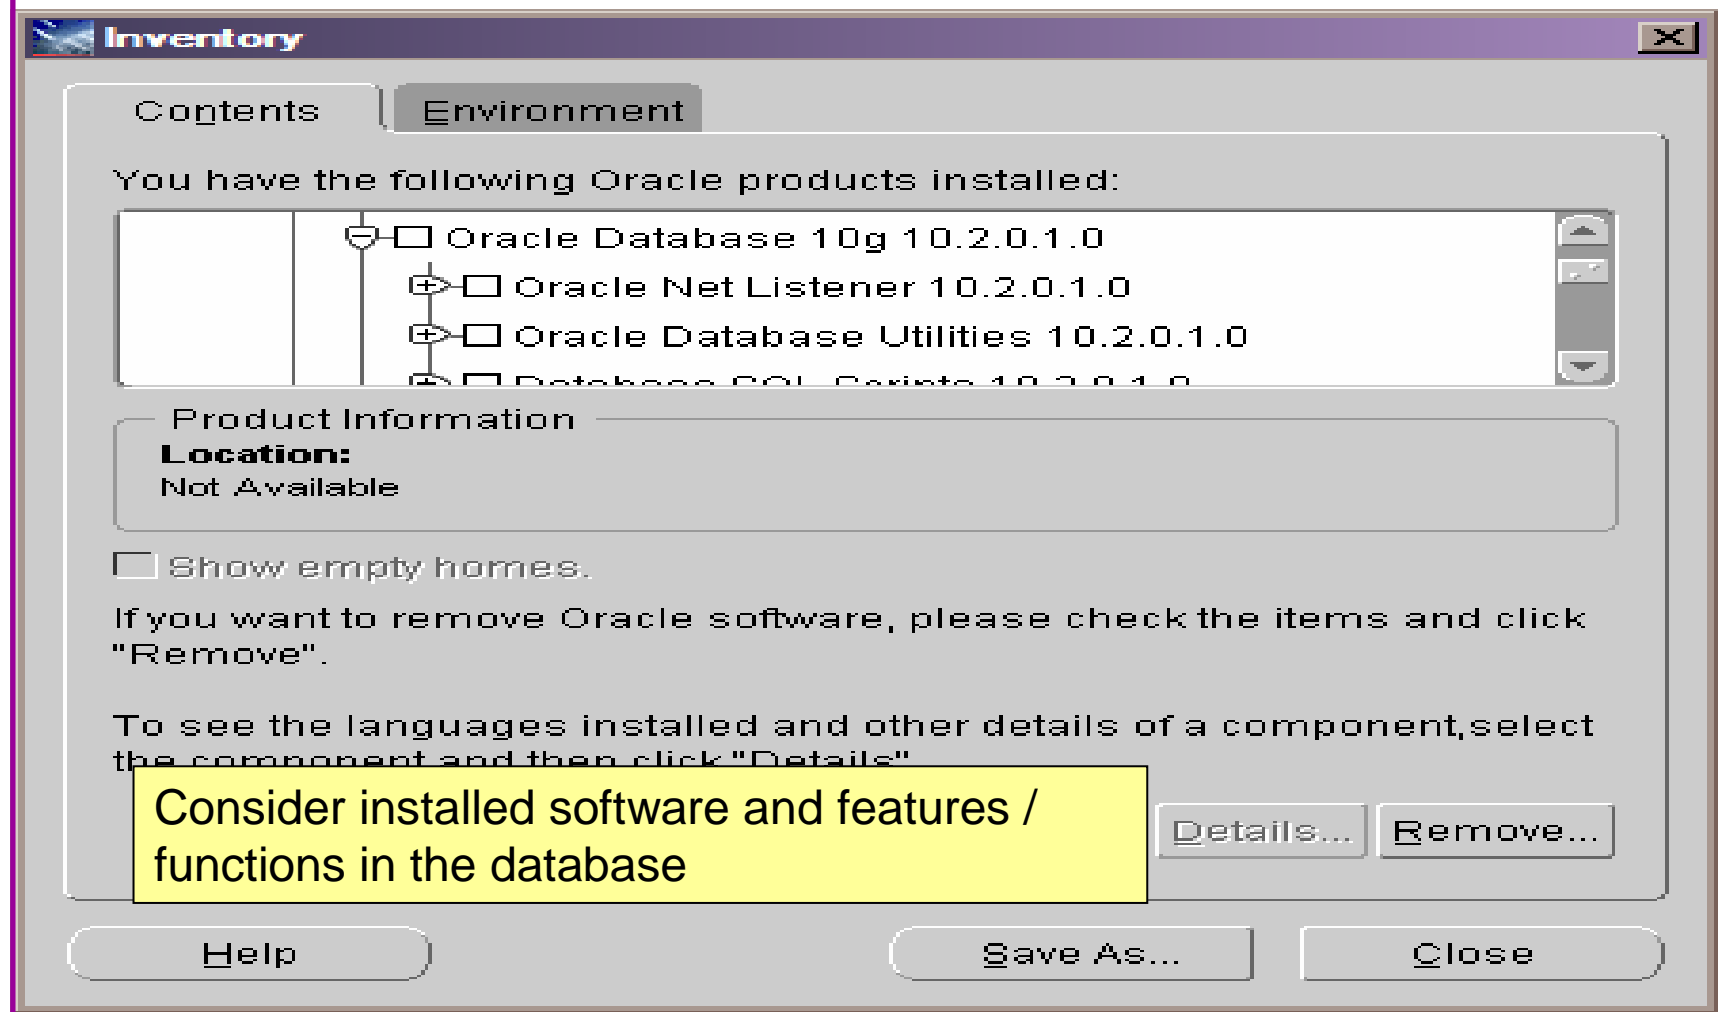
Inventory

Contents | Environment

You have the following Oracle products installed:

Oracle Database 10g 10.2.0.1.0
Oracle Net Listener 10.2.0.1.0
Oracle Database Utilities 10.2.0.1.0
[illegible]

Product Information
Location:
Not Available

Show empty homes.

If you want to remove Oracle software, please check the items and click "Remove".

To see the languages installed and other details of a component,select the component and then click "Details".

Consider installed software and features / functions in the database

Details... Remove...

Help Save As... Close